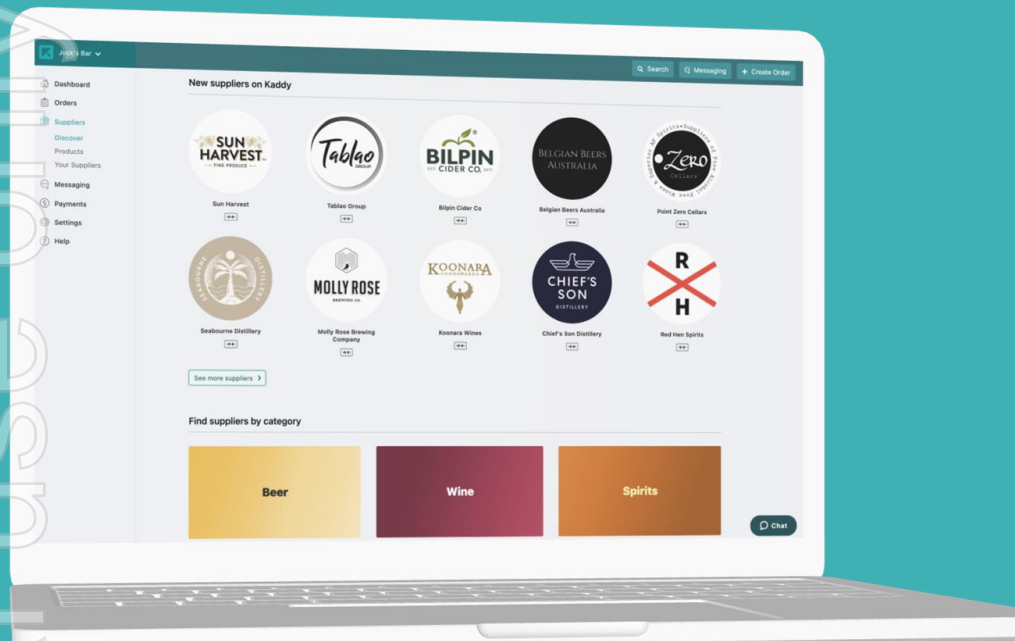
Jack's Bar

Search
Messaging
+ Create Order

Dashboard
Orders
Suppliers
Discover
Products
Your Suppliers
Messaging
Payments
Settings
Help

New suppliers on Kaddy

SUN HARVEST FINE PRODUCE
Sun Harvest

Tablao GROUP
Tablao Group

BILPIN CIDER CO.
Bilpin Cider Co

BELGIAN BEERS AUSTRALIA
Belgian Beers Australia

Zero Cellars
Point Zero Cellars

SEABOURNE DISTILLERY
Seabourne Distillery

MOLLY ROSE BREWING CO.
Molly Rose Brewing Company

KOONARA
Koonara Wines

CHIEF'S SON DISTILLERY
Chief's Son Distillery

R H
Red Hen Spirits

See more suppliers >

Find suppliers by category

Beer
Wine
Spirits

Chat